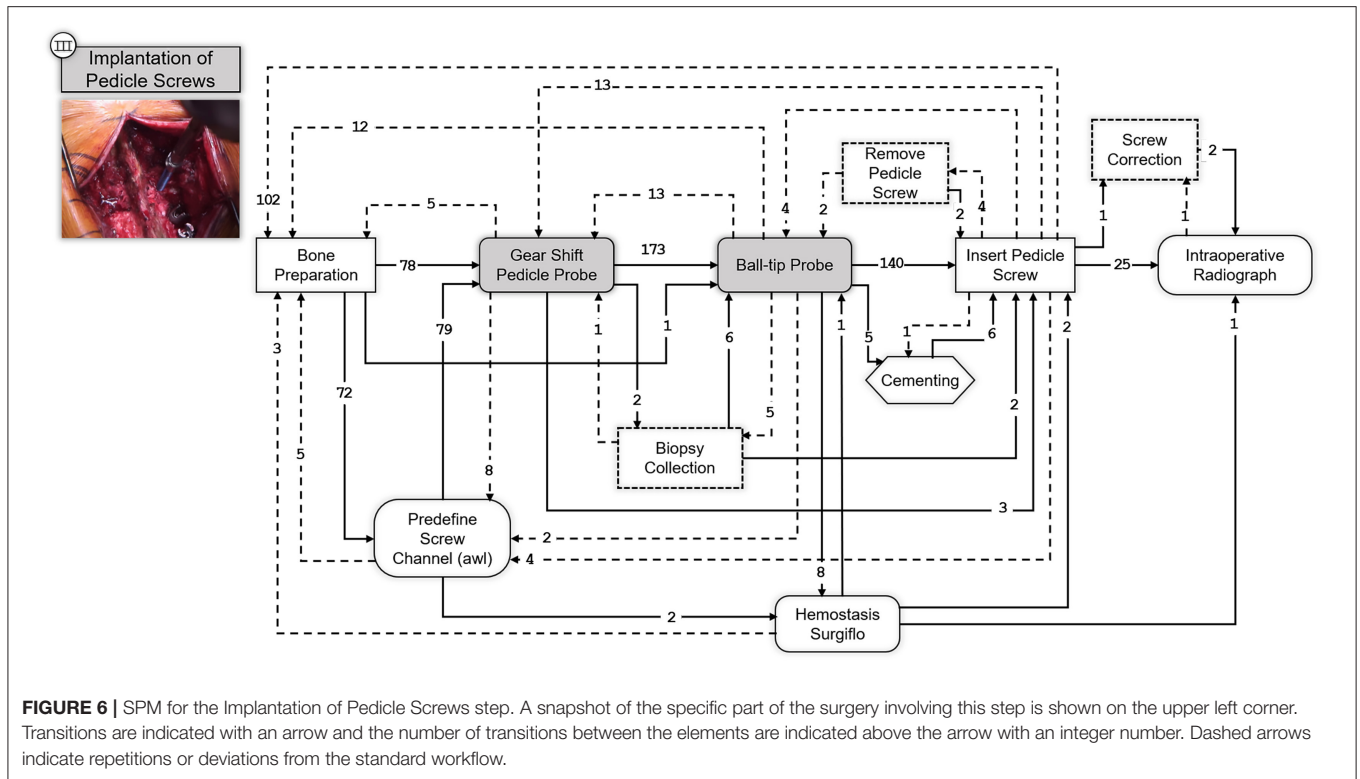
III

Implantation of Pedicle Screws

102

12

13

13

5

Remove Pedicle Screw

Screw Correction

2

4

2

2

4

1

1

Bone Preparation

78

Gear Shift Pedicle Probe

173

Ball-tip Probe

140

Insert Pedicle Screw

25

Intraoperative Radiograph

3

79

1

1

6

1

5

1

6

72

1

Cementing

2

2

5

5

2

Biopsy Collection

8

Predefine Screw Channel (awl)

2

3

4

8

2

Hemostasis Surgiflo

1

FIGURE 6 | SPM for the Implantation of Pedicle Screws step. A snapshot of the specific part of the surgery involving this step is shown on the upper left corner. Transitions are indicated with an arrow and the number of transitions between the elements are indicated above the arrow with an integer number. Dashed arrows indicate repetitions or deviations from the standard workflow.